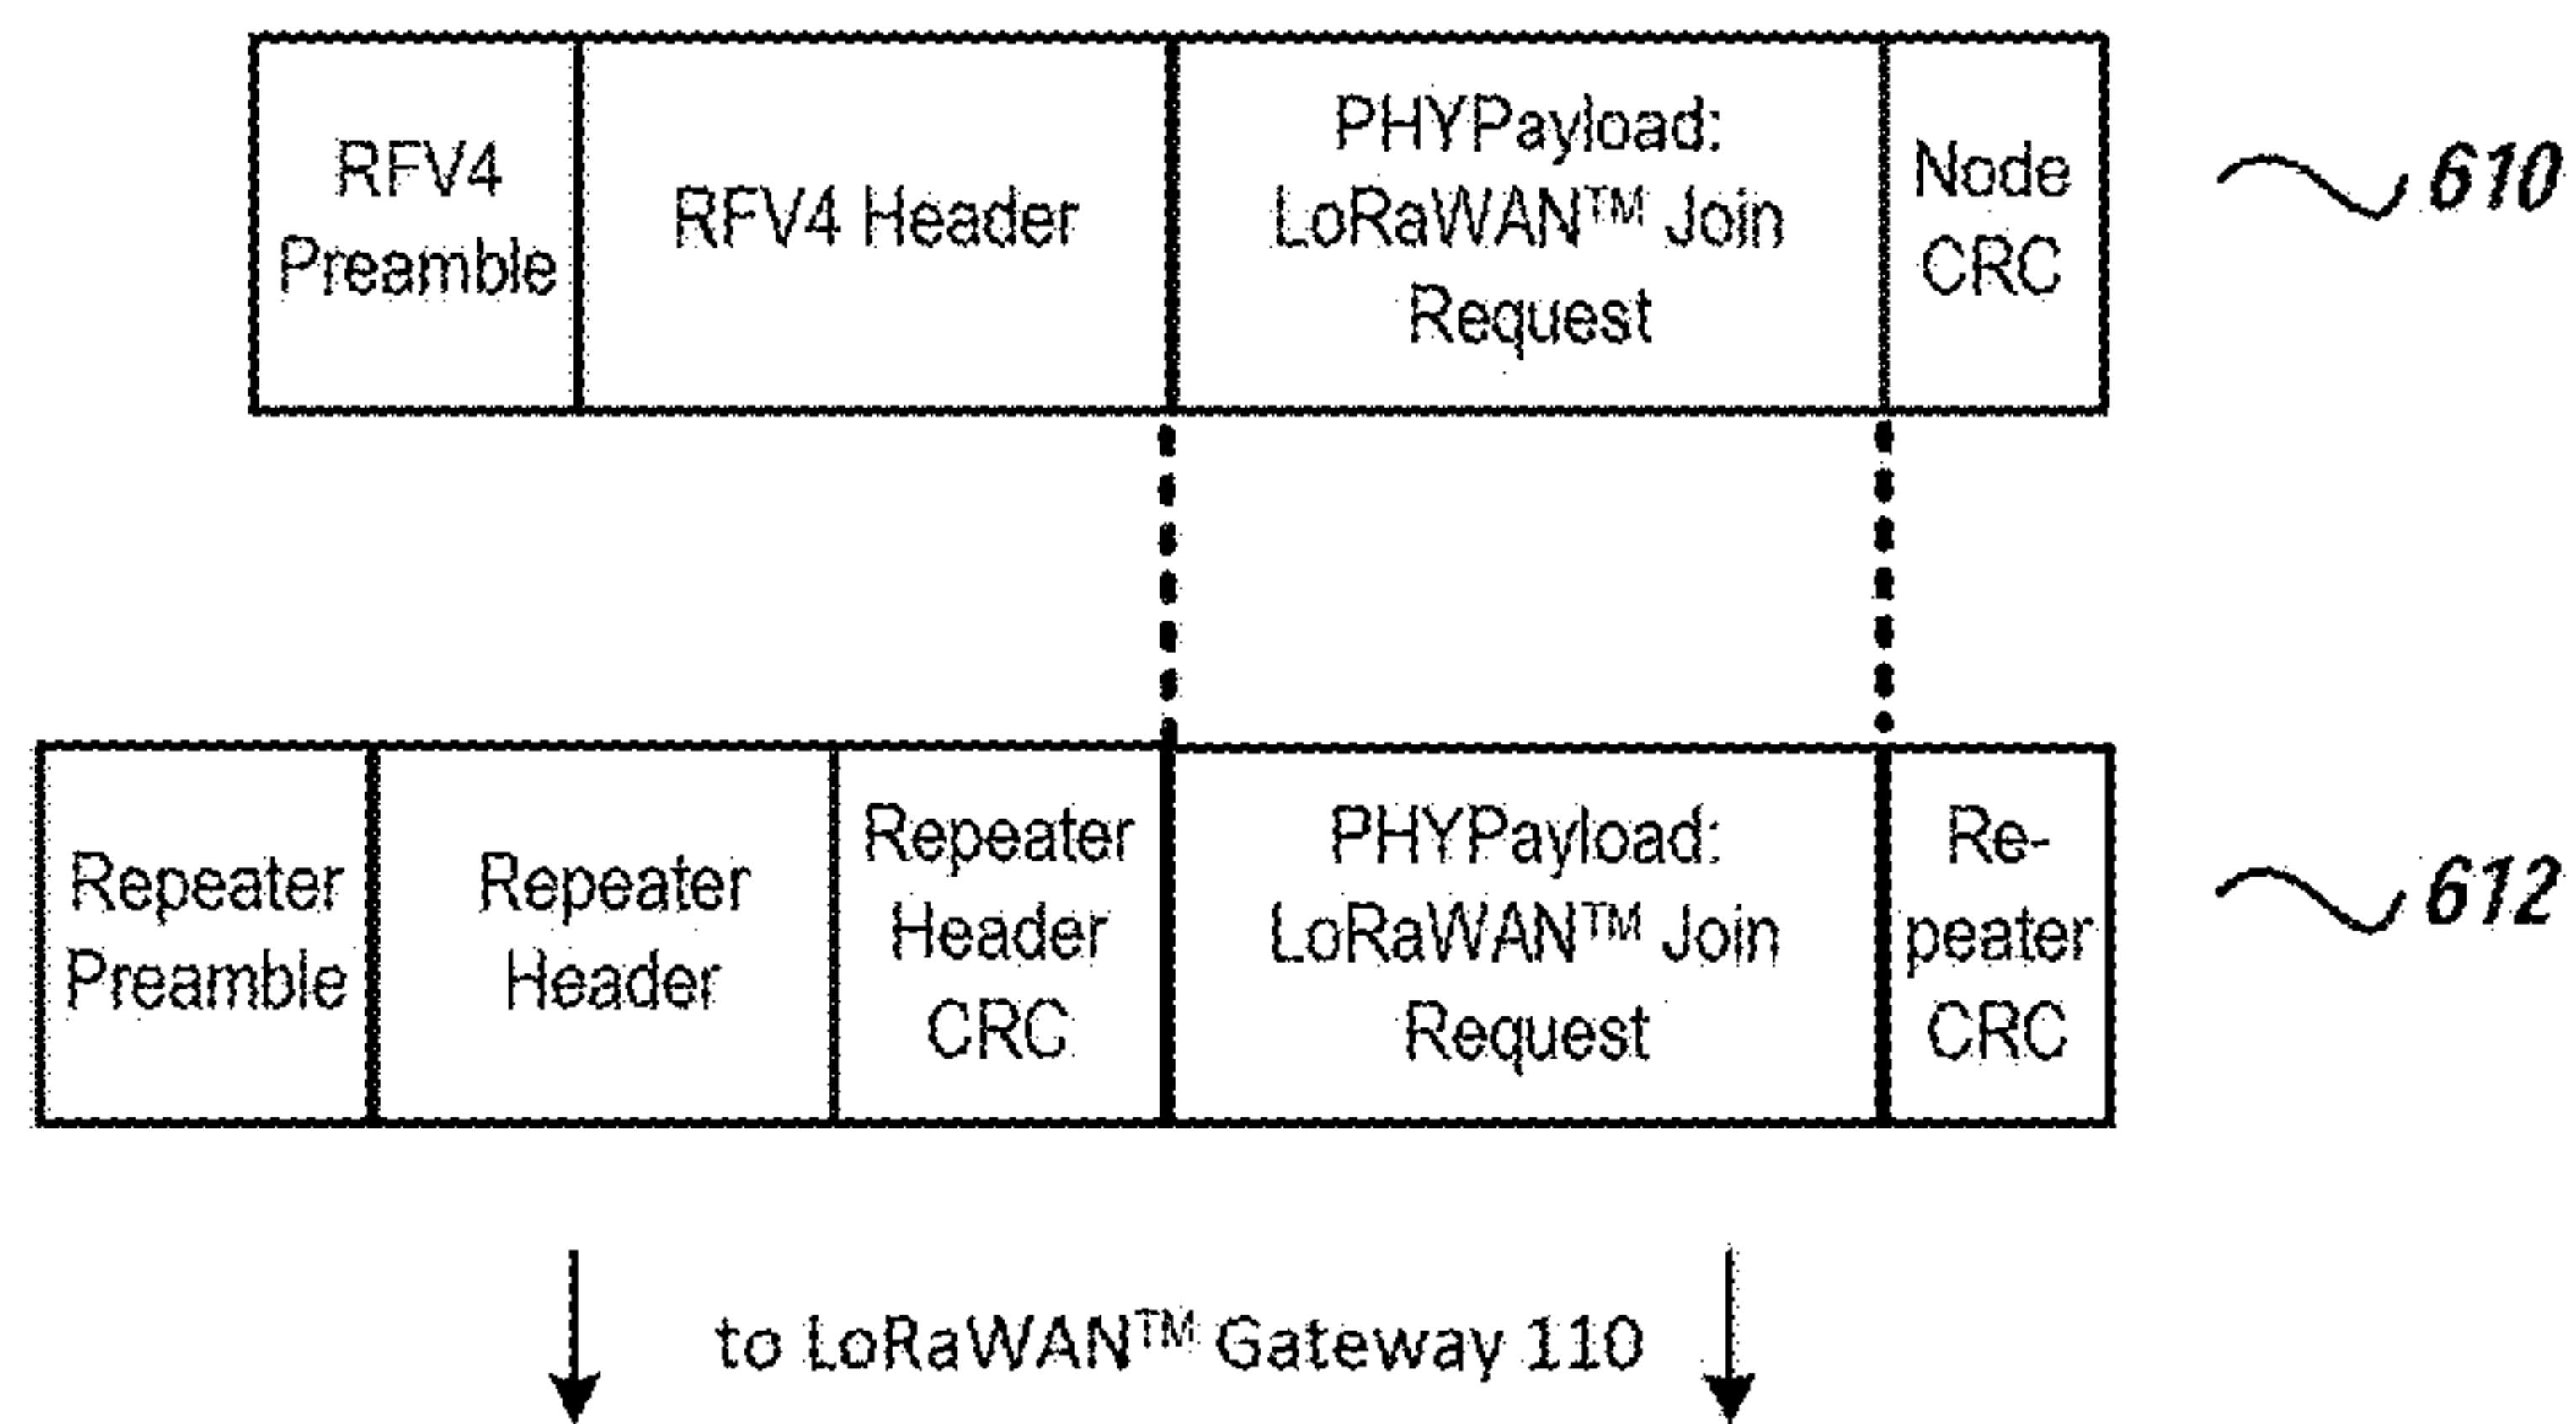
| RFV4 Preamble | RFV4 Header | PHYPayload: LoRaWAN™ Join Request | Node CRC |
|---|---|---|---|

610

| Repeater Preamble | Repeater Header | Repeater Header CRC | PHYPayload: LoRaWAN™ Join Request | Repeater CRC |
|---|---|---|---|---|

612

to LoRaWAN™ Gateway 110